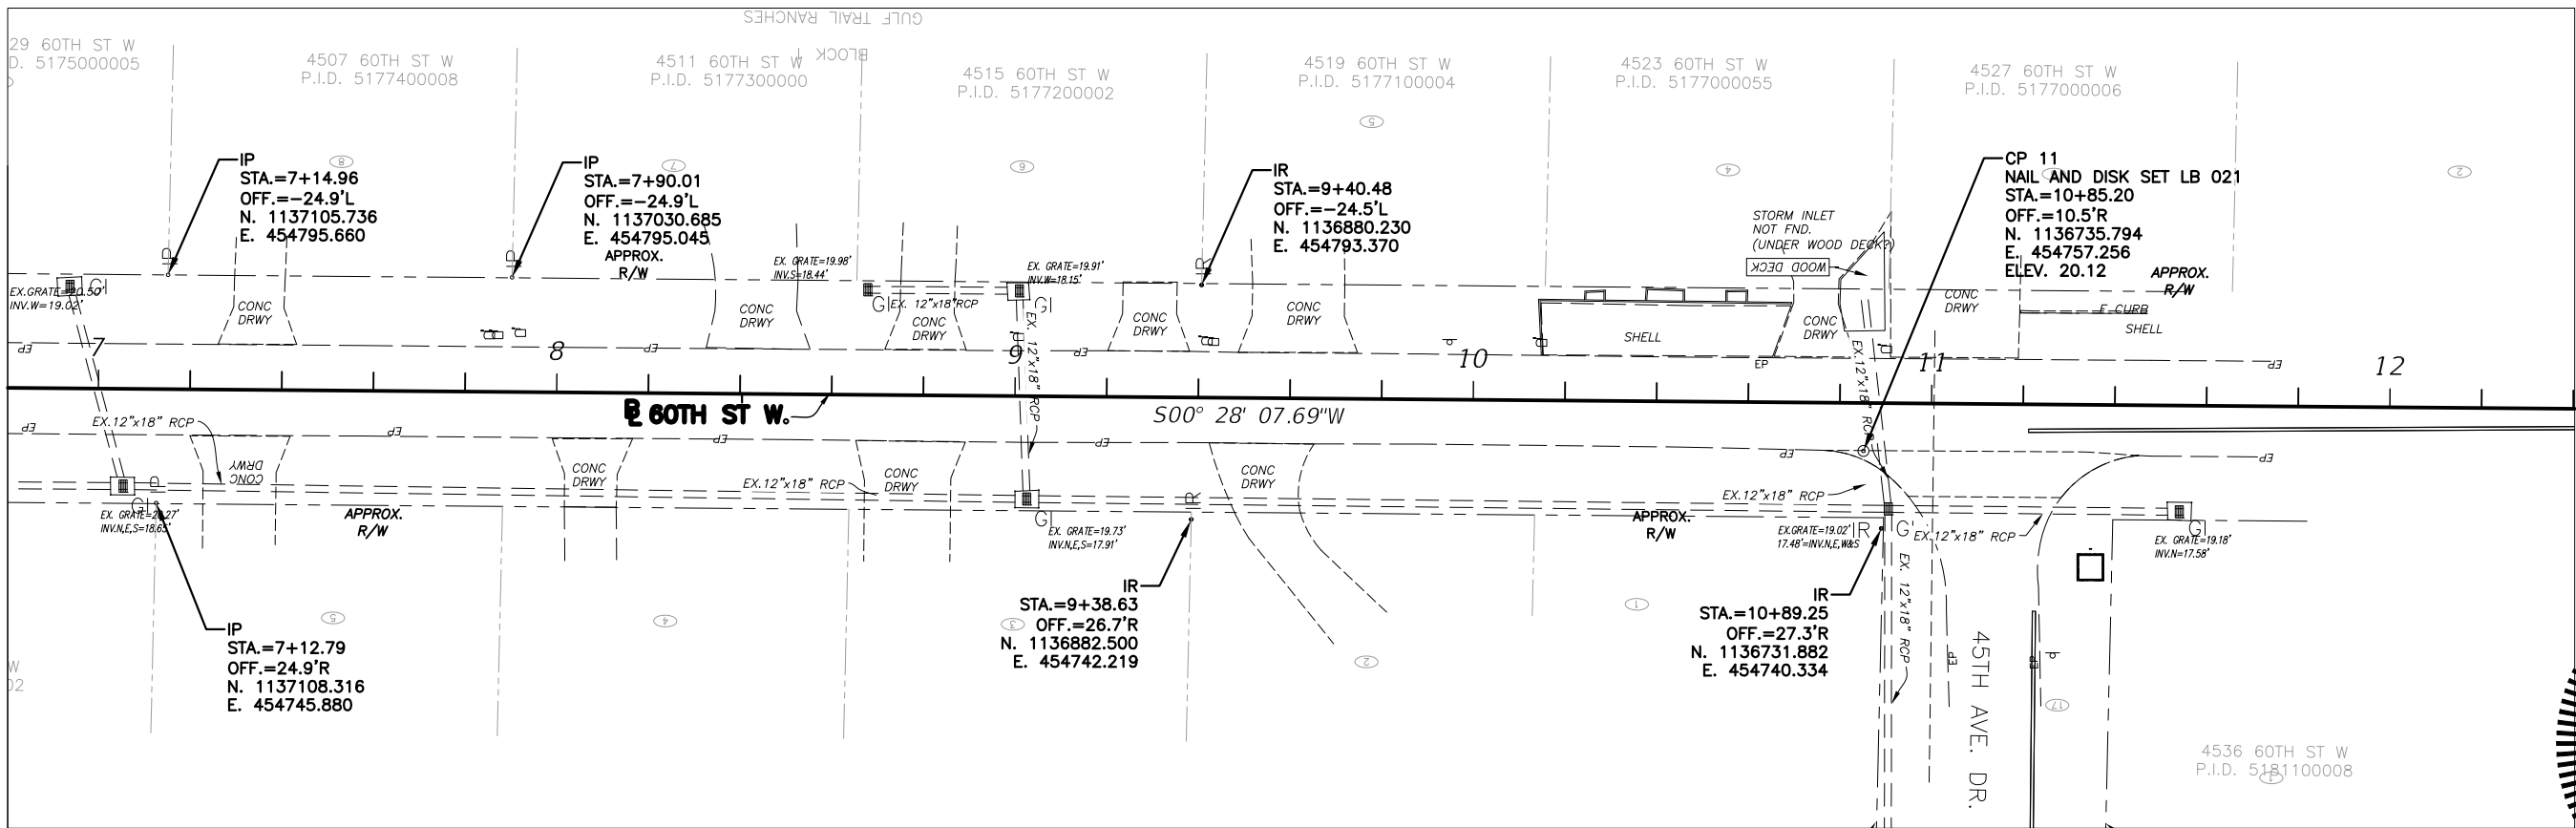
GULF TRAIL RANCHES

BLOCK I

29 60TH ST W
D. 5175000005

4507 60TH ST W
P.I.D. 5177400008

4511 60TH ST W
P.I.D. 5177300000

4515 60TH ST W
P.I.D. 5177200002

4519 60TH ST W
P.I.D. 5177100004

4523 60TH ST W
P.I.D. 5177000055

4527 60TH ST W
P.I.D. 5177000006

IP
STA.=7+14.96
OFF.=-24.9'L
N. 1137105.736
E. 454795.660

IP
STA.=7+90.01
OFF.=-24.9'L
N. 1137030.685
E. 454795.045

APPROX.
R/W

IR
STA.=9+40.48
OFF.=-24.5'L
N. 1136880.230
E. 454793.370

CP 11
NAIL AND DISK SET LB 021
STA.=10+85.20
OFF.=10.5'R
N. 1136735.794
E. 454757.256
ELEV. 20.12

APPROX.
R/W

STORM INLET
NOT FND.
(UNDER WOOD DECK?)

WOOD DECK

EX. GRATE=20.50'
INV.W=19.02'

CONC
DRWY

EX. GRATE=19.98'
INV.S=18.44'

EX. 12"x18" RCP

CONC
DRWY

EX. GRATE=19.91'
INV.W=18.15'

CONC
DRWY

CONC
DRWY

CONC
DRWY

SHELL

CONC
DRWY

CONC
DRWY

E CURB

SHELL

EP

7

8

9

10

11

12

EX. 12"x18" RCP

EX. 12"x18" RCP

℄ 60TH ST W.

S00° 28' 07.69"W

EX.12"x18" RCP

CONC
DRWY

CONC
DRWY

EX.12"x18" RCP

CONC
DRWY

CONC
DRWY

EX.12"x18" RCP

EX. GRATE=20.27'
INV.N,E,S=18.65'

APPROX.
R/W

EX. GRATE=19.73'
INV.N,E,S=17.91'

APPROX.
R/W

EX.GRATE=19.02'
17.48'=INV.N,E,W&S

EX.12"x18" RCP

EX. GRATE=19.18'
INV.N=17.58'

IP
STA.=7+12.79
OFF.=24.9'R
N. 1137108.316
E. 454745.880

IR
STA.=9+38.63
OFF.=26.7'R
N. 1136882.500
E. 454742.219

IR
STA.=10+89.25
OFF.=27.3'R
N. 1136731.882
E. 454740.334

EX. 12"x18" RCP

45TH AVE. DR.

4536 60TH ST W
P.I.D. 5181100008